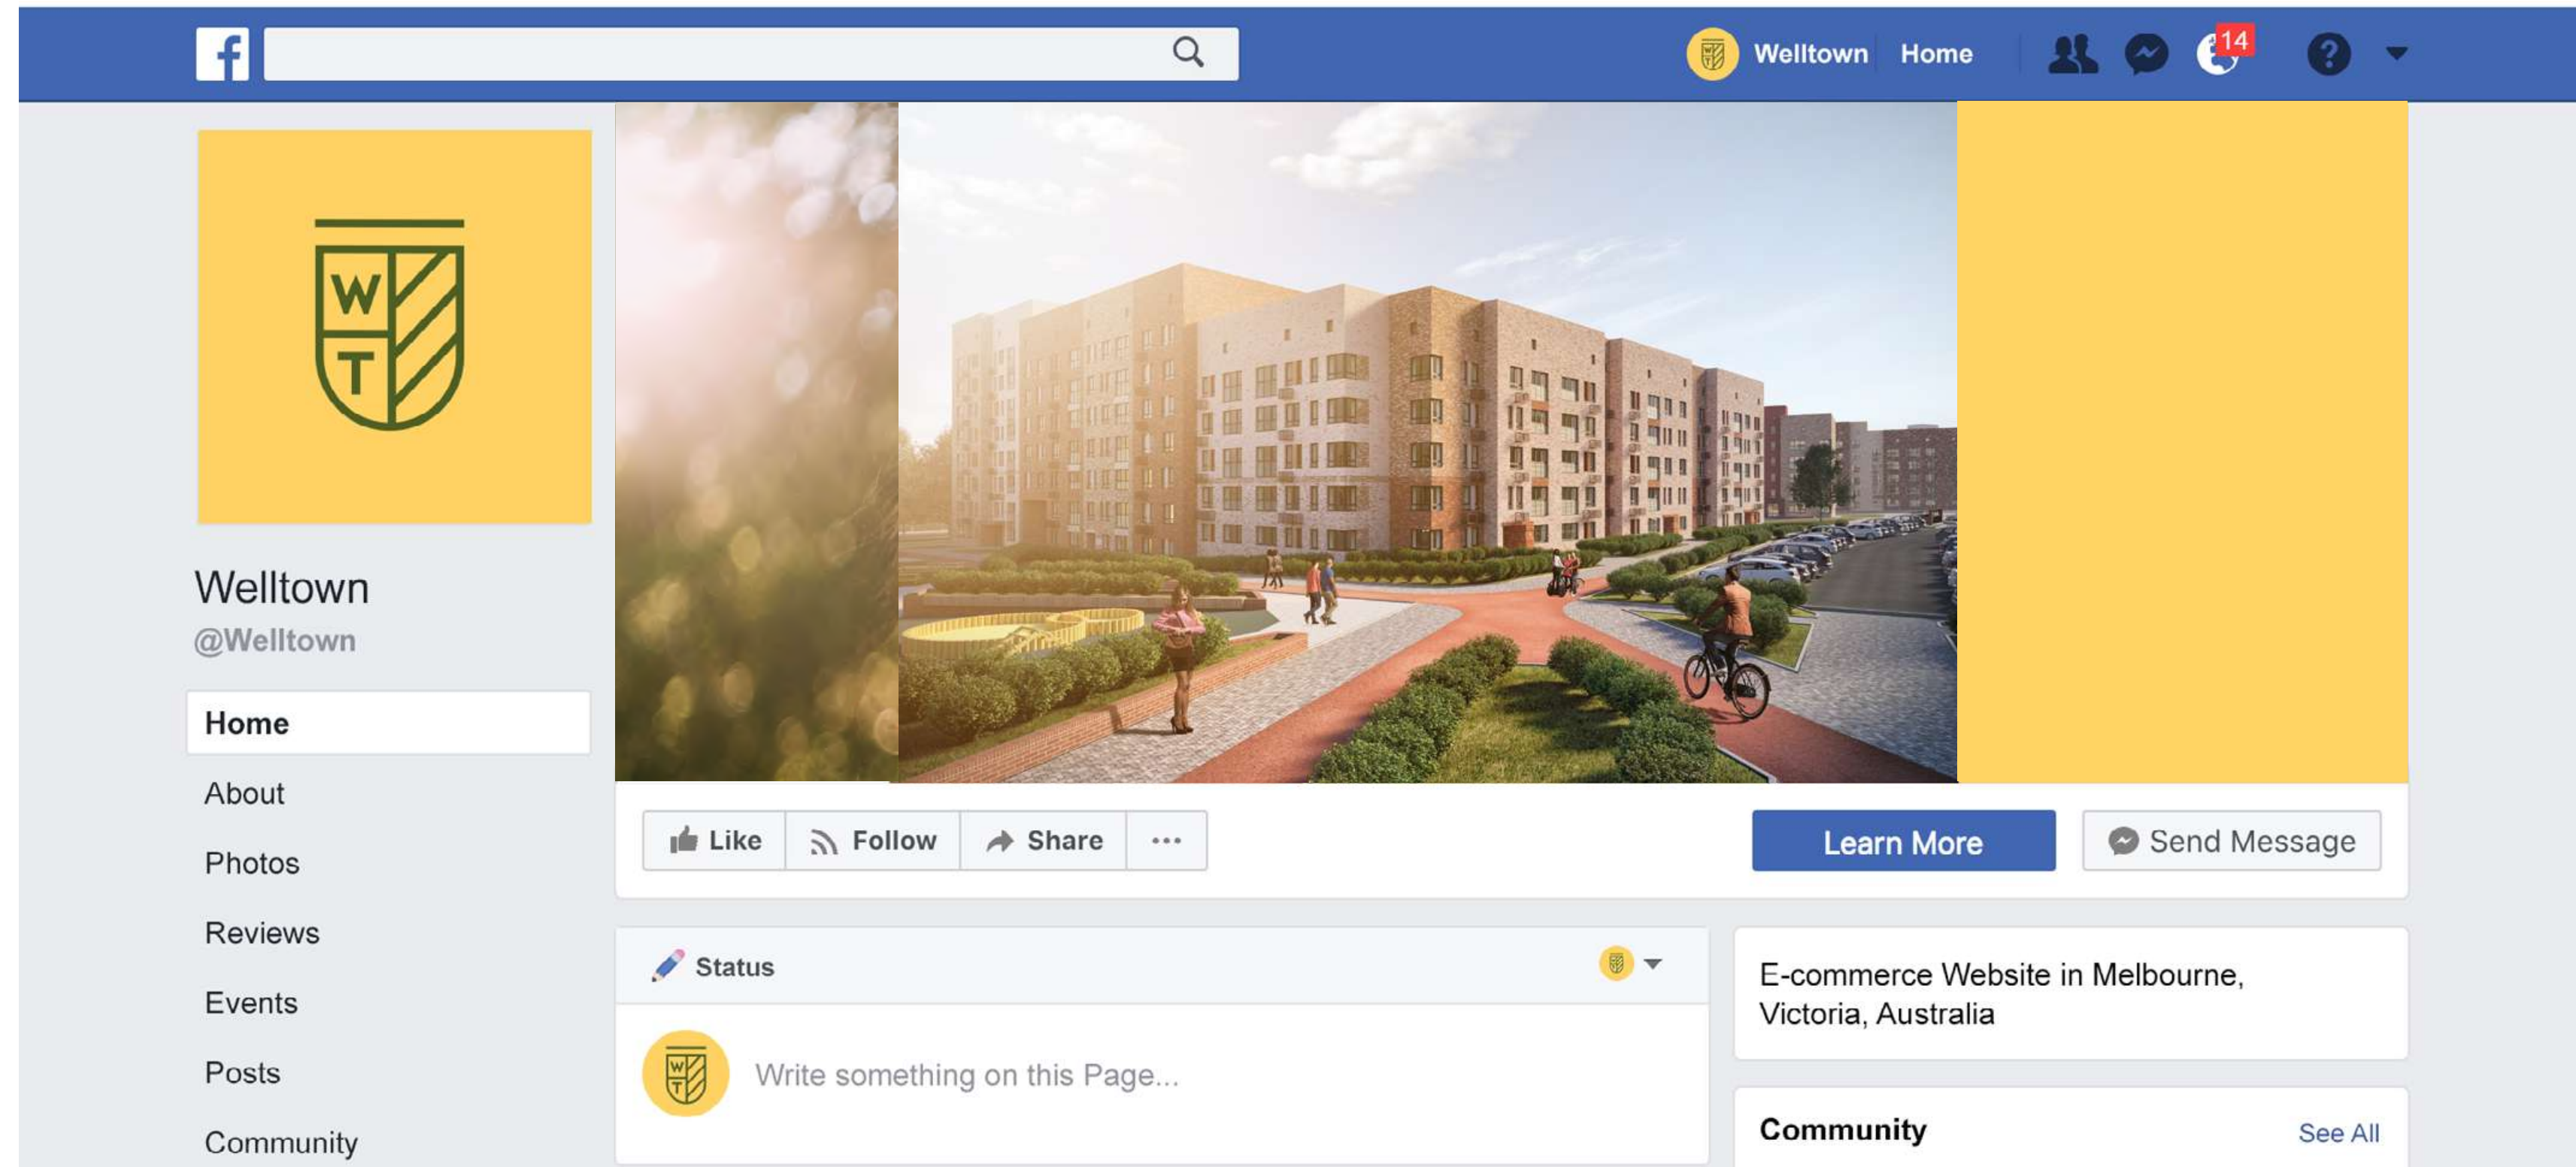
Welltown Home 14

W T

Welltown
@Welltown

Home
About
Photos
Reviews
Events
Posts
Community

Like Follow Share ···

Learn More
Send Message

Status

Write something on this Page...

E-commerce Website in Melbourne, Victoria, Australia

Community See All